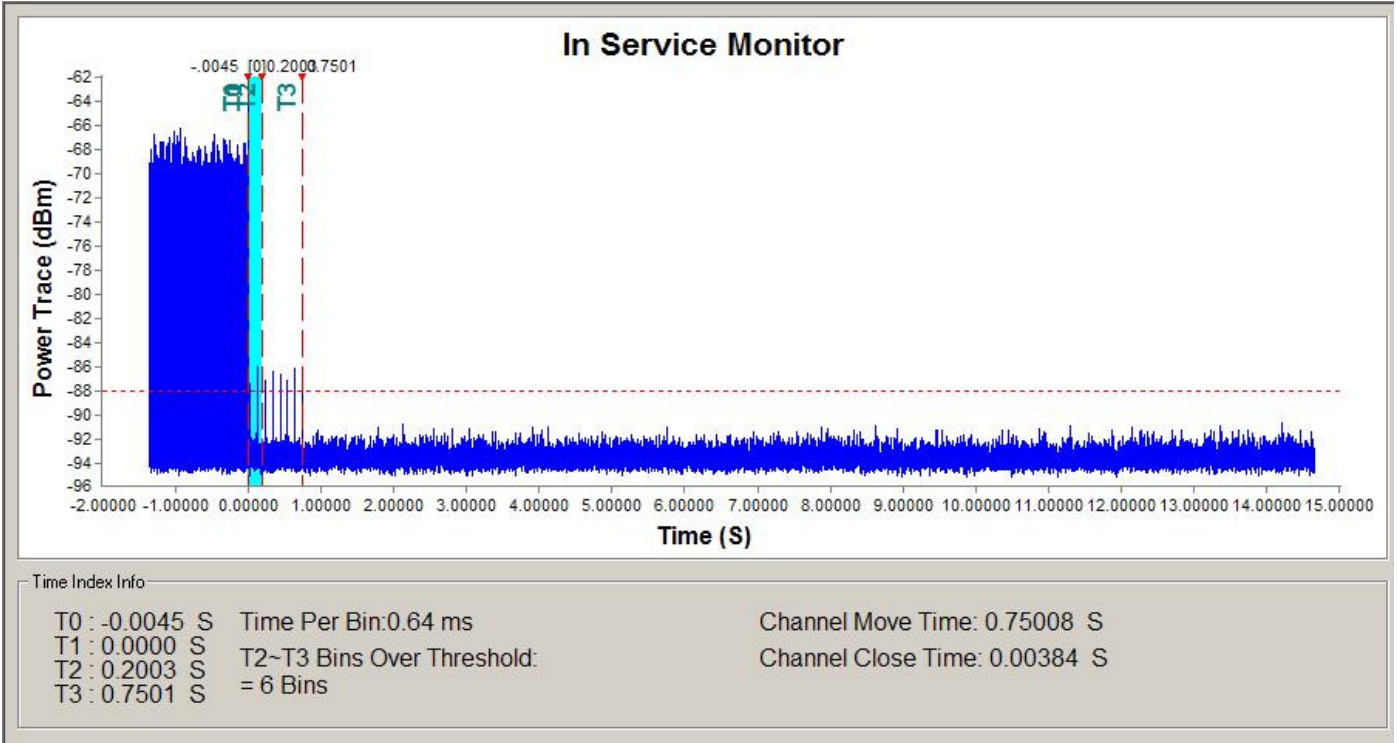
In Service Monitor

-.0045 [0]0.2003 0.7501

T0 T1 T2 T3

Power Trace (dBm)

-62
-64
-66
-68
-70
-72
-74
-76
-78
-80
-82
-84
-86
-88
-90
-92
-94
-96

-2.00000 -1.00000 0.00000 1.00000 2.00000 3.00000 4.00000 5.00000 6.00000 7.00000 8.00000 9.00000 10.00000 11.00000 12.00000 13.00000 14.00000 15.00000

Time (S)

Time Index Info

T0 : -0.0045 S
T1 : 0.0000 S
T2 : 0.2003 S
T3 : 0.7501 S

Time Per Bin:0.64 ms

T2~T3 Bins Over Threshold:
= 6 Bins

Channel Move Time: 0.75008 S

Channel Close Time: 0.00384 S